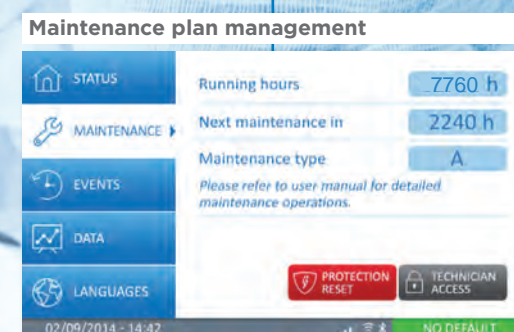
Maintenance plan management

STATUS

MAINTENANCE

EVENTS

DATA

LANGUAGES

Running hours 7760 h

Next maintenance in 2240 h

Maintenance type A

Please refer to user manual for detailed maintenance operations.

PROTECTION RESET

TECHNICIAN ACCESS

02/09/2014 - 14:42

NO DEFAULT